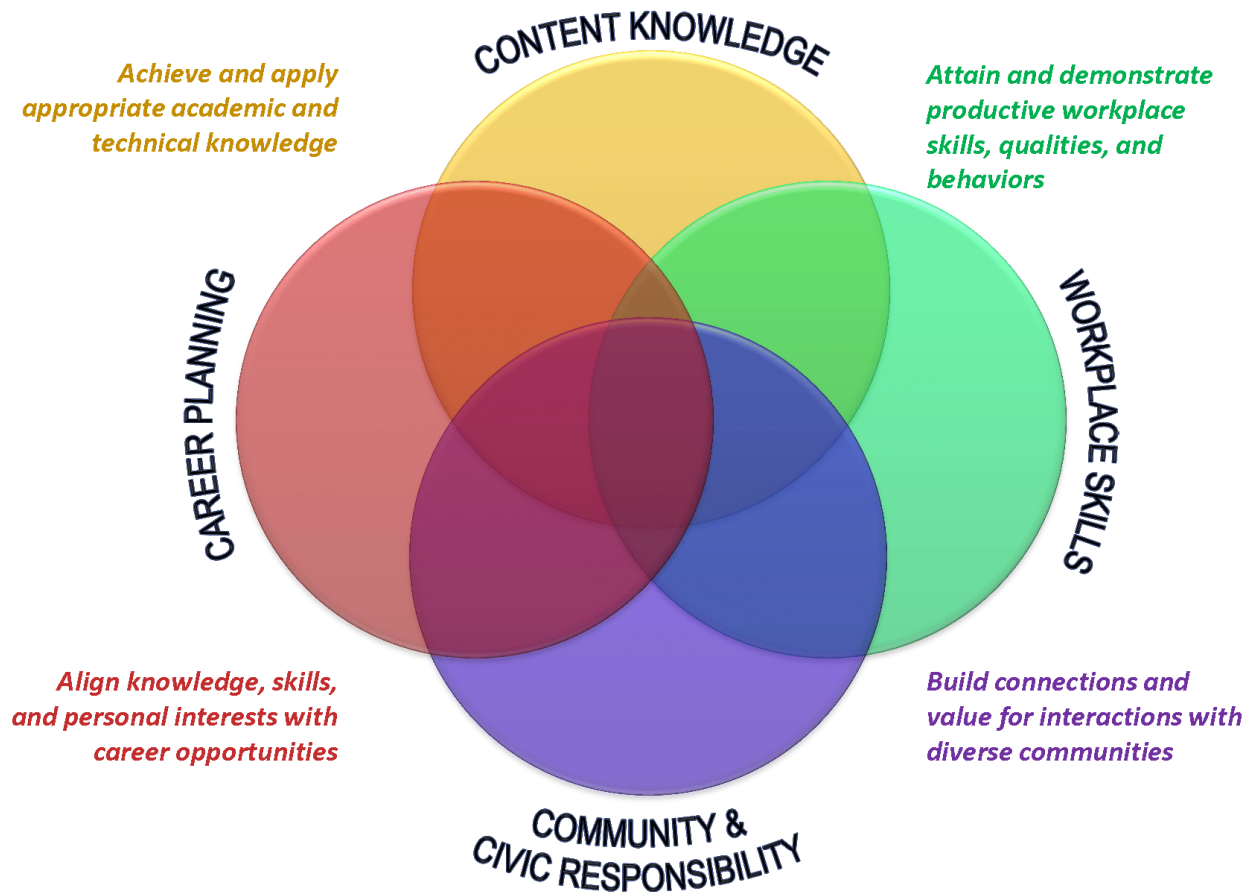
CONTENT KNOWLEDGE

Achieve and apply appropriate academic and technical knowledge

Attain and demonstrate productive workplace skills, qualities, and behaviors

CAREER PLANNING

WORKPLACE SKILLS

Align knowledge, skills, and personal interests with career opportunities

Build connections and value for interactions with diverse communities

COMMUNITY & CIVIC RESPONSIBILITY